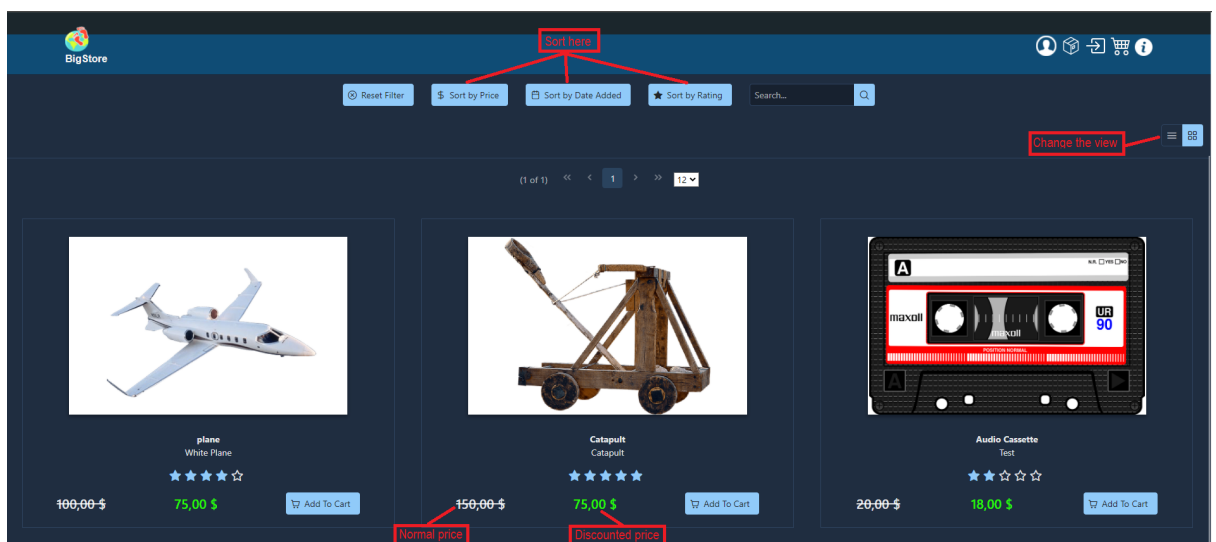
BigStore

Sort here

Reset Filter

Sort by Price

Sort by Date Added

Sort by Rating

Search...

Change the view

(1 of 1) 1 12

plane
White Plane

~~100,00 $~~ 75,00 $ Add To Cart

Catapult
Catapult

~~150,00 $~~ 75,00 $ Add To Cart

A
N.R. YES NO
maxell
maxell
UR
90
POSITION NORMAL
A

Audio Cassette
Test

~~20,00 $~~ 18,00 $ Add To Cart

Normal price

Discounted price